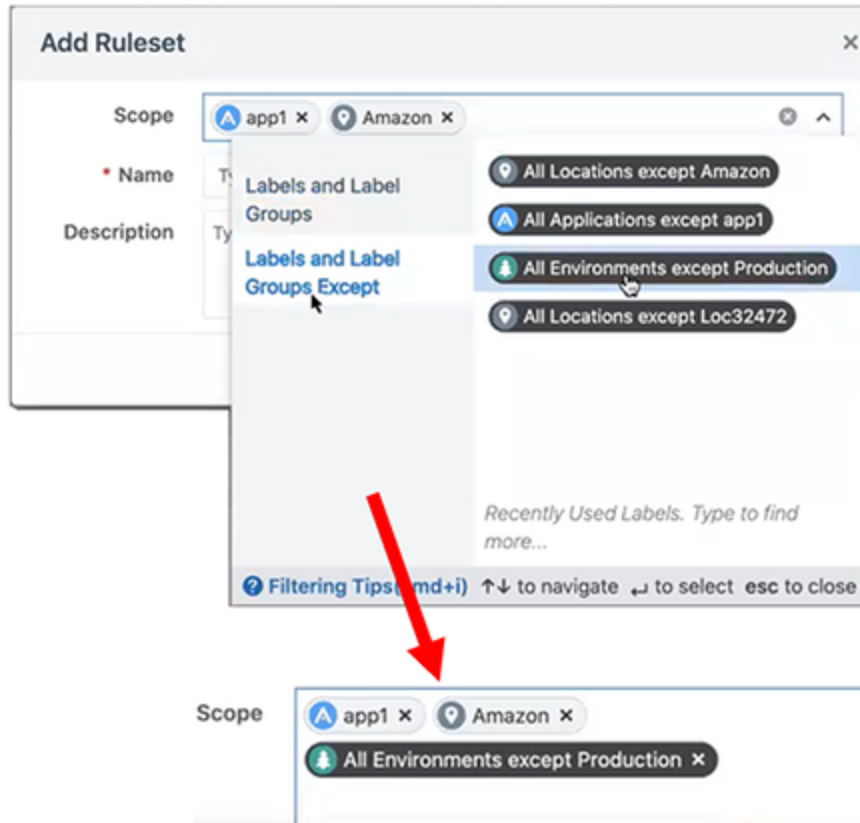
Add Ruleset ×

Scope app1 × Amazon ×

* Name Ty

Description Ty

Labels and Label Groups

Labels and Label Groups Except

All Locations except Amazon

All Applications except app1

All Environments except Production

All Locations except Loc32472

Recently Used Labels. Type to find more...

Filtering Tips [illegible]md+i) ↑↓ to navigate ↵ to select esc to close

Scope app1 × Amazon ×

All Environments except Production ×